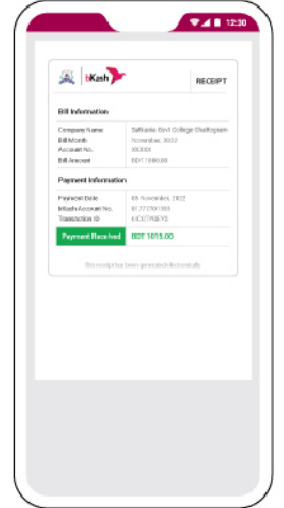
12:30

bKash

RECEIPT

Bill Information

Company Name | Saltlakia Govt College Chattogram
Bill Month | November, 2022
Account No. | XXXXX
Bill Amount | BDT 1000.00

Payment Information

Payment Date | 05 November, 2022
bKash Account No. | 01777701303
Transaction ID | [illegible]

Payment Received | BDT 1015.00

This receipt has been generated electronically